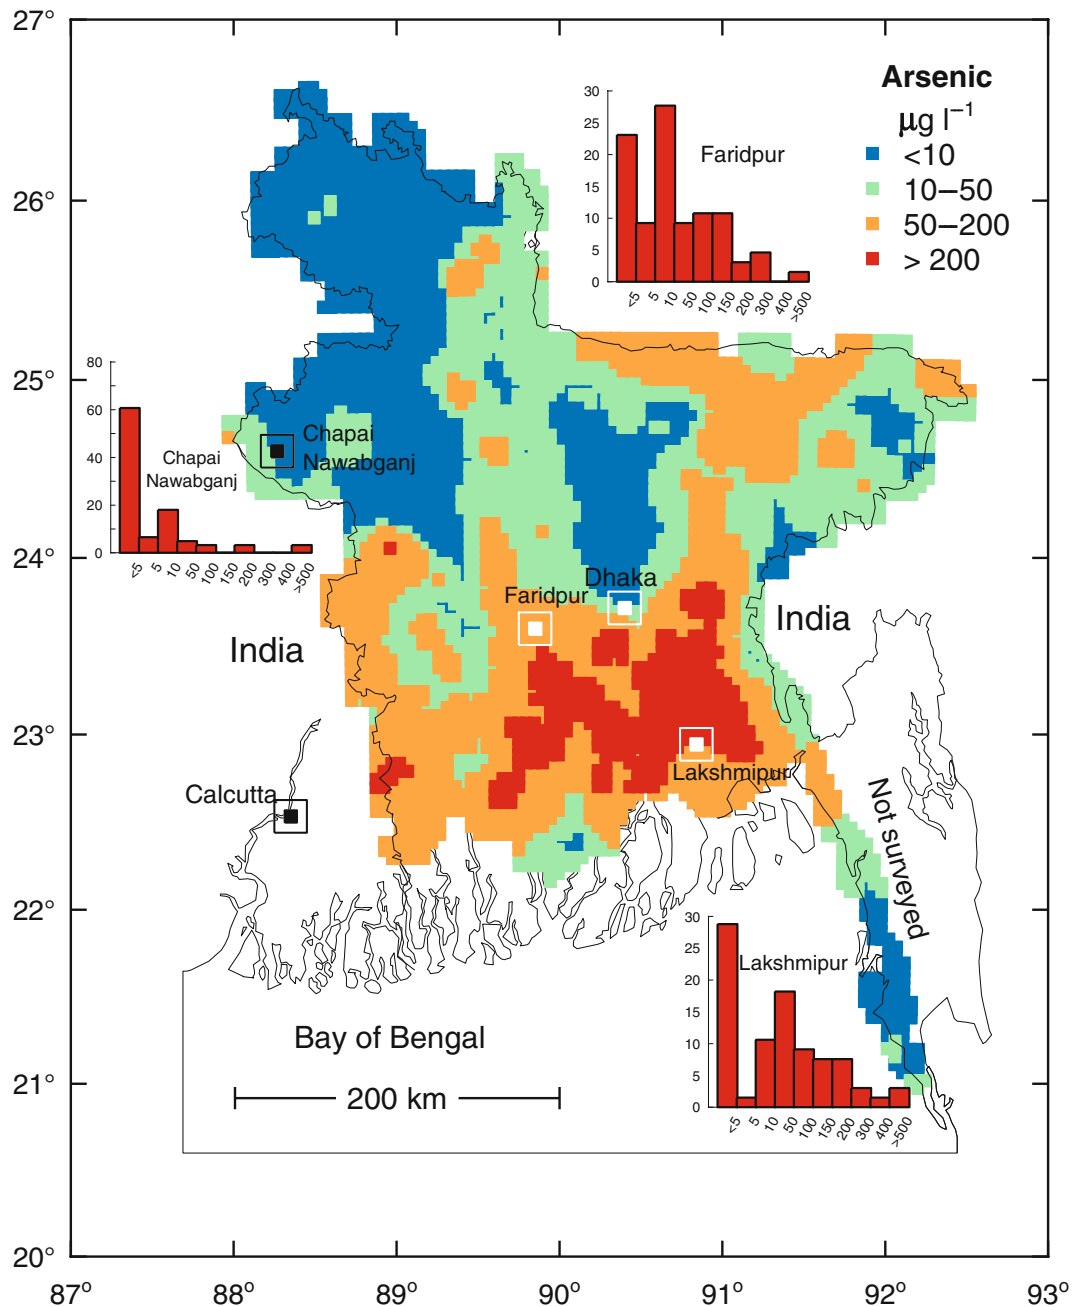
27°
26°
25°
24°
23°
22°
21°
20°
87°
88°
89°
90°
91°
92°
93°

Arsenic
$\mu g\ l^{-1}$
<10
10–50
50–200
> 200

Faridpur
30
25
20
15
10
5
0
<5 5 10 50 100 150 200 300 400 >500

Chapai Nawabganj
80
60
40
20
0
<5 5 10 50 100 150 200 300 400 >500

Chapai Nawabganj
Dhaka
Faridpur
India
India
Calcutta
Lakshmipur
Not surveyed

Lakshmipur
30
25
20
15
10
5
0
<5 5 10 50 100 150 200 300 400 >500

Bay of Bengal
200 km